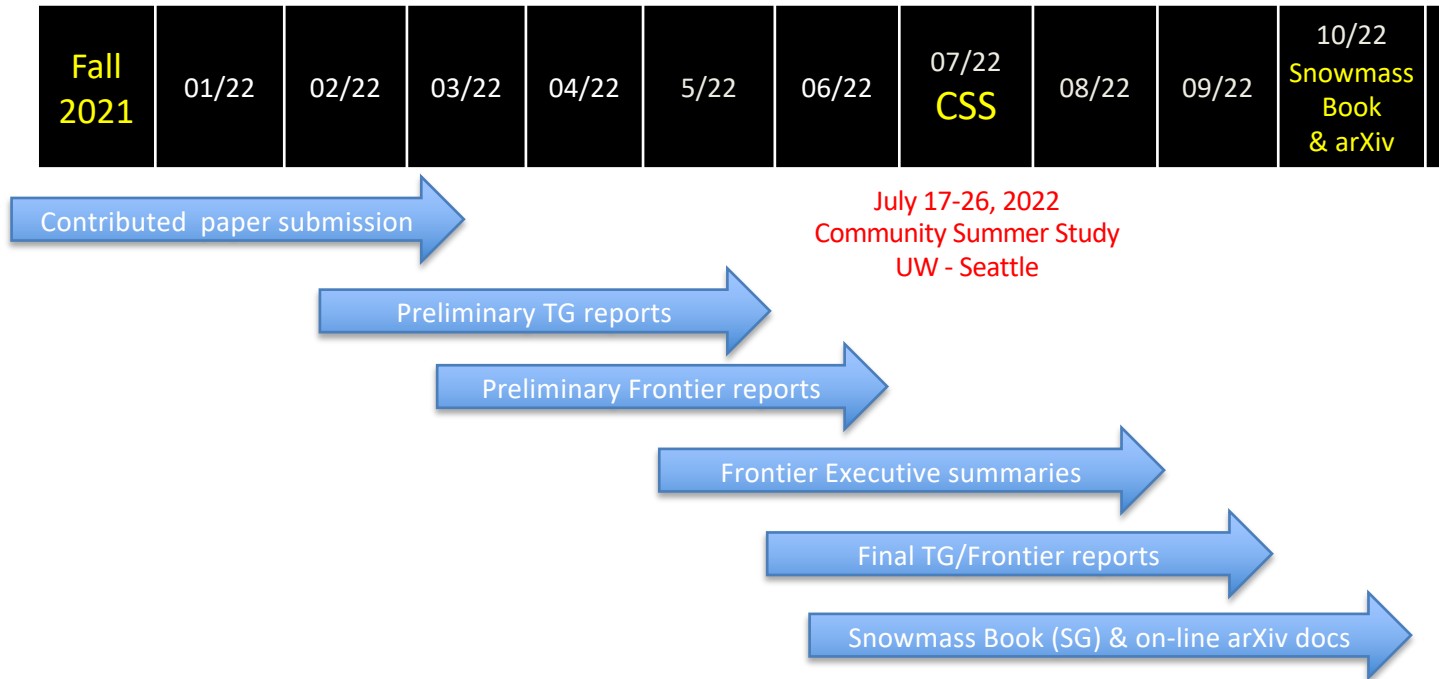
| Fall 2021 | 01/22 | 02/22 | 03/22 | 04/22 | 5/22 | 06/22 | 07/22 CSS | 08/22 | 09/22 | 10/22 Snowmass Book & arXiv |
|---|---|---|---|---|---|---|---|---|---|---|

Contributed paper submission

July 17-26, 2022
Community Summer Study
UW - Seattle

Preliminary TG reports

Preliminary Frontier reports

Frontier Executive summaries

Final TG/Frontier reports

Snowmass Book (SG) & on-line arXiv docs